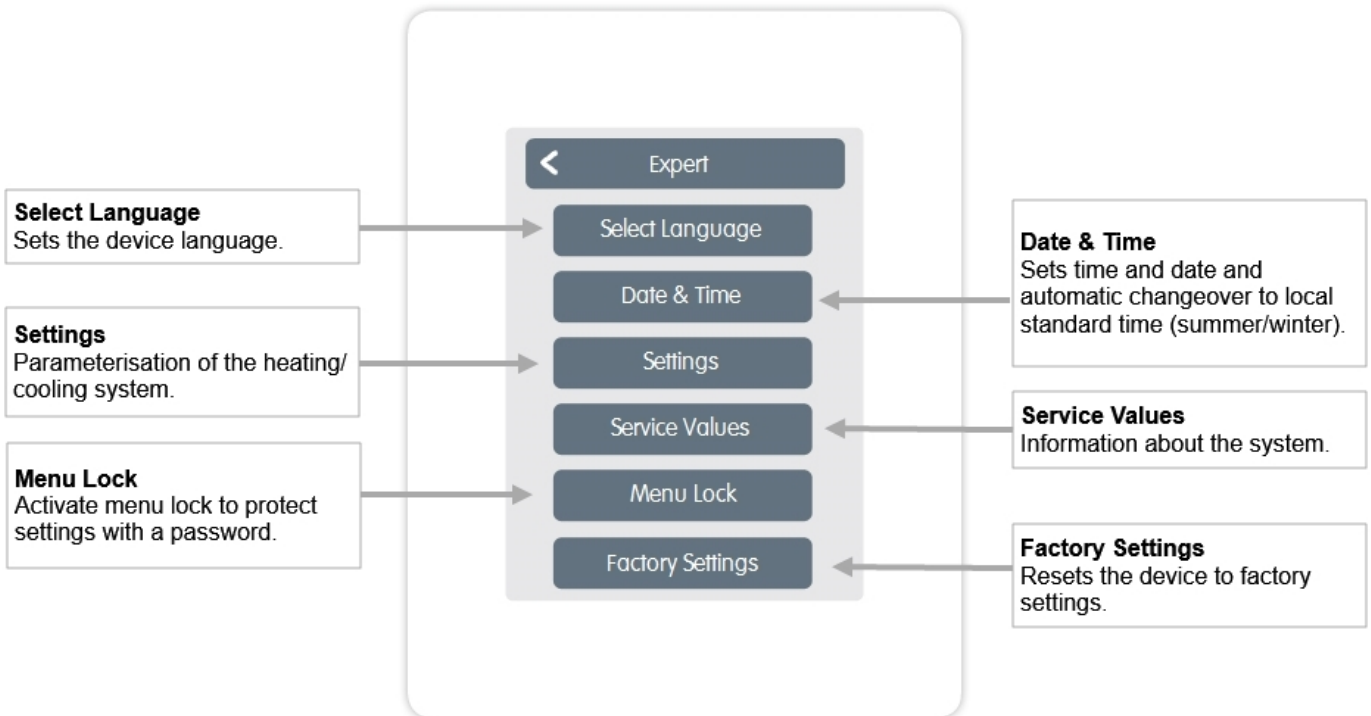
Expert

Select Language

Date & Time

Settings

Service Values

Menu Lock

Factory Settings

**Select Language**
Sets the device language.

**Settings**
Parameterisation of the heating/cooling system.

**Menu Lock**
Activate menu lock to protect settings with a password.

**Date & Time**
Sets time and date and automatic changeover to local standard time (summer/winter).

**Service Values**
Information about the system.

**Factory Settings**
Resets the device to factory settings.